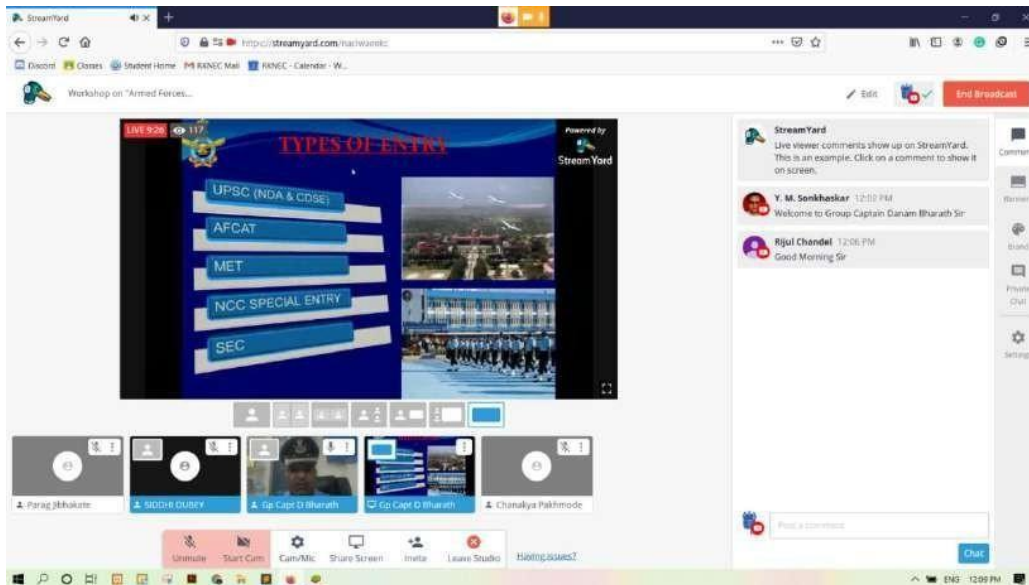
StreamYard

https://streamyard.com/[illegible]

Discord Classes Student Home RKNEC Mail RKNEC - Calendar - W...

Workshop on "Armed Forces...

Edit

End Broadcast

LIVE 9:26 117

TYPES OF ENTRY

Powered by StreamYard

UPSC (NDA & CDSE)

AFCAT

MET

NCC SPECIAL ENTRY

SEC

StreamYard
Live viewer comments show up on StreamYard. This is an example. Click on a comment to show it on screen.

Y. M. Sonkhaskar 12:02 PM
Welcome to Group Captain Danam Bharath Sir

Rijul Chandel 12:06 PM
Good Morning Sir

Comments

Banners

Brand

Private Chat

Settings

Parag Jibhakate

SIDDHI DUBEY

Gp Capt D Bharath

Gp Capt D Bharath

Chanakya Pakhmode

Unmute

Start Cam

Cam/Mic

Share Screen

Invite

Leave Studio

Having issues?

Post a comment

Chat

ENG 12:09 PM